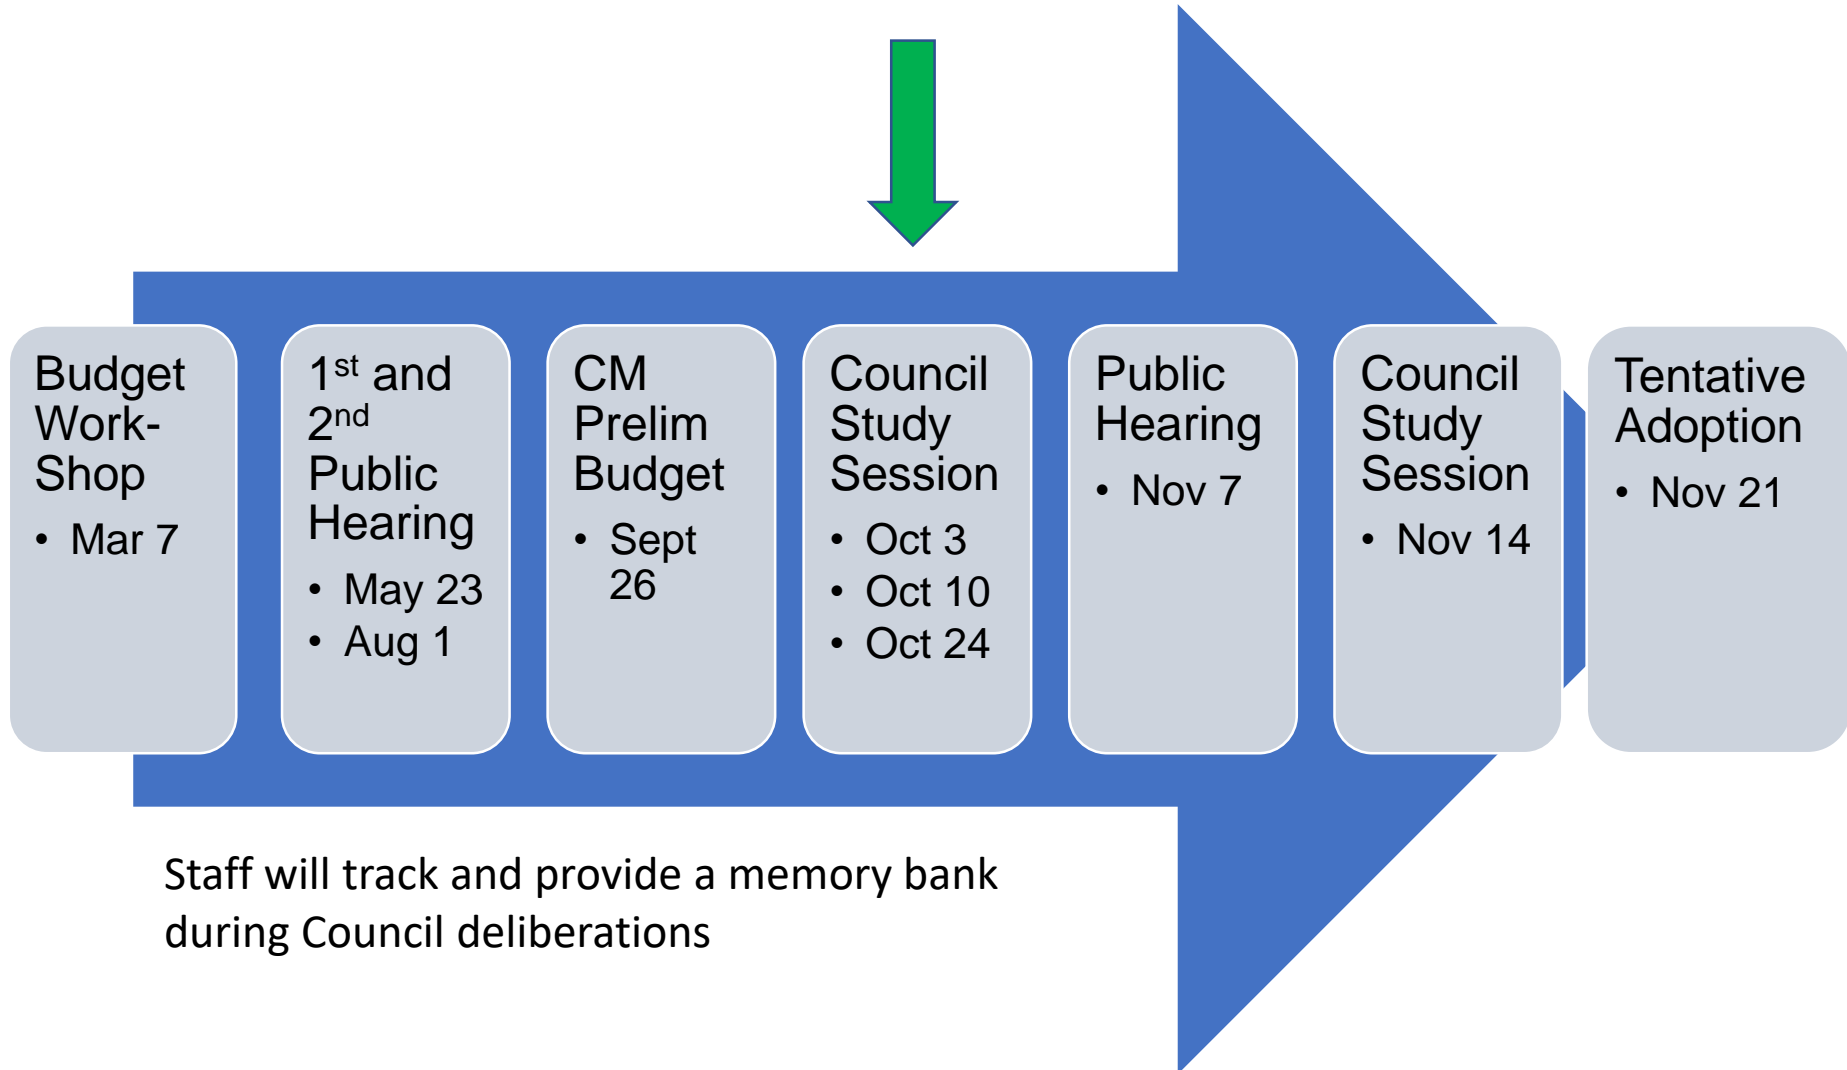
Budget Work-Shop
• Mar 7

1$^{st}$ and 2$^{nd}$ Public Hearing
• May 23
• Aug 1

CM Prelim Budget
• Sept 26

Council Study Session
• Oct 3
• Oct 10
• Oct 24

Public Hearing
• Nov 7

Council Study Session
• Nov 14

Tentative Adoption
• Nov 21

Staff will track and provide a memory bank during Council deliberations